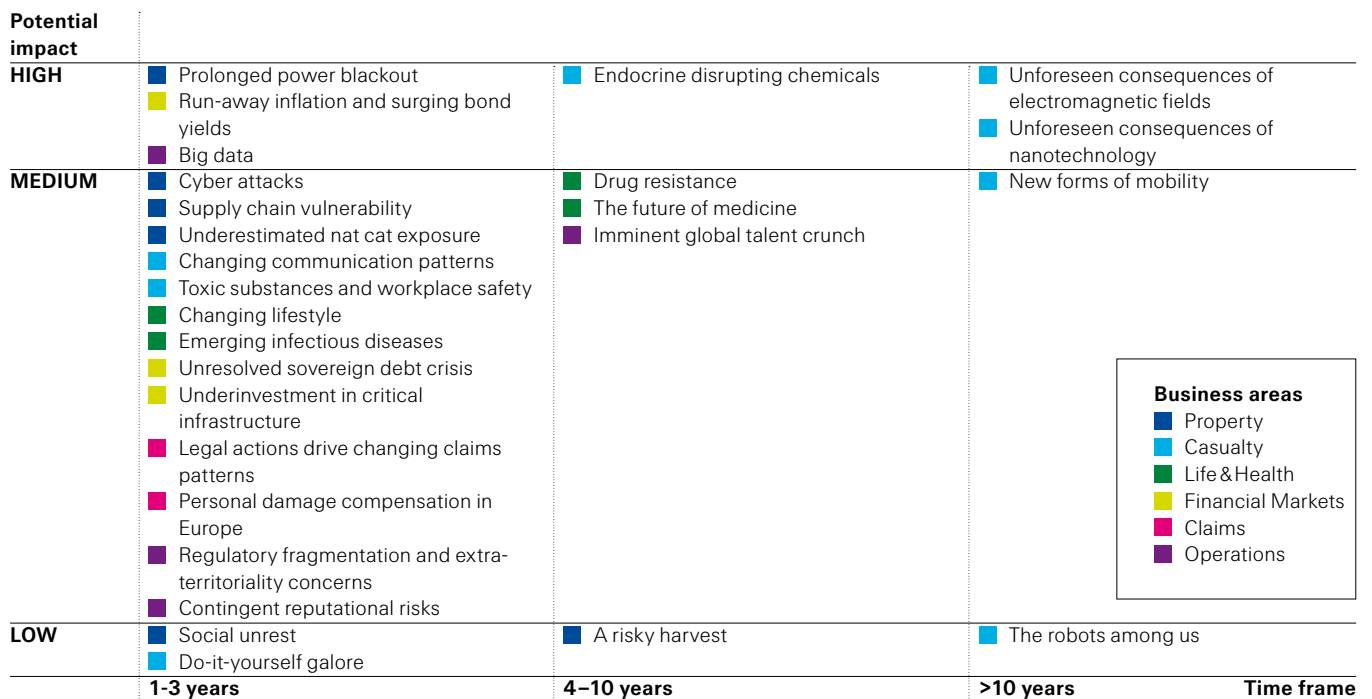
| Potential impact | | | |
|---|---|---|---|
| HIGH | Prolonged power blackout<br>Run-away inflation and surging bond yields<br>Big data | Endocrine disrupting chemicals | Unforeseen consequences of electromagnetic fields<br>Unforeseen consequences of nanotechnology |
| MEDIUM | Cyber attacks<br>Supply chain vulnerability<br>Underestimated nat cat exposure<br>Changing communication patterns<br>Toxic substances and workplace safety<br>Changing lifestyle<br>Emerging infectious diseases<br>Unresolved sovereign debt crisis<br>Underinvestment in critical infrastructure<br>Legal actions drive changing claims patterns<br>Personal damage compensation in Europe<br>Regulatory fragmentation and extra-territoriality concerns<br>Contingent reputational risks | Drug resistance<br>The future of medicine<br>Imminent global talent crunch | New forms of mobility |
| LOW | Social unrest<br>Do-it-yourself galore | A risky harvest | The robots among us |
| | 1-3 years | 4–10 years | >10 years Time frame |

Business areas
Property
Casualty
Life&Health
Financial Markets
Claims
Operations